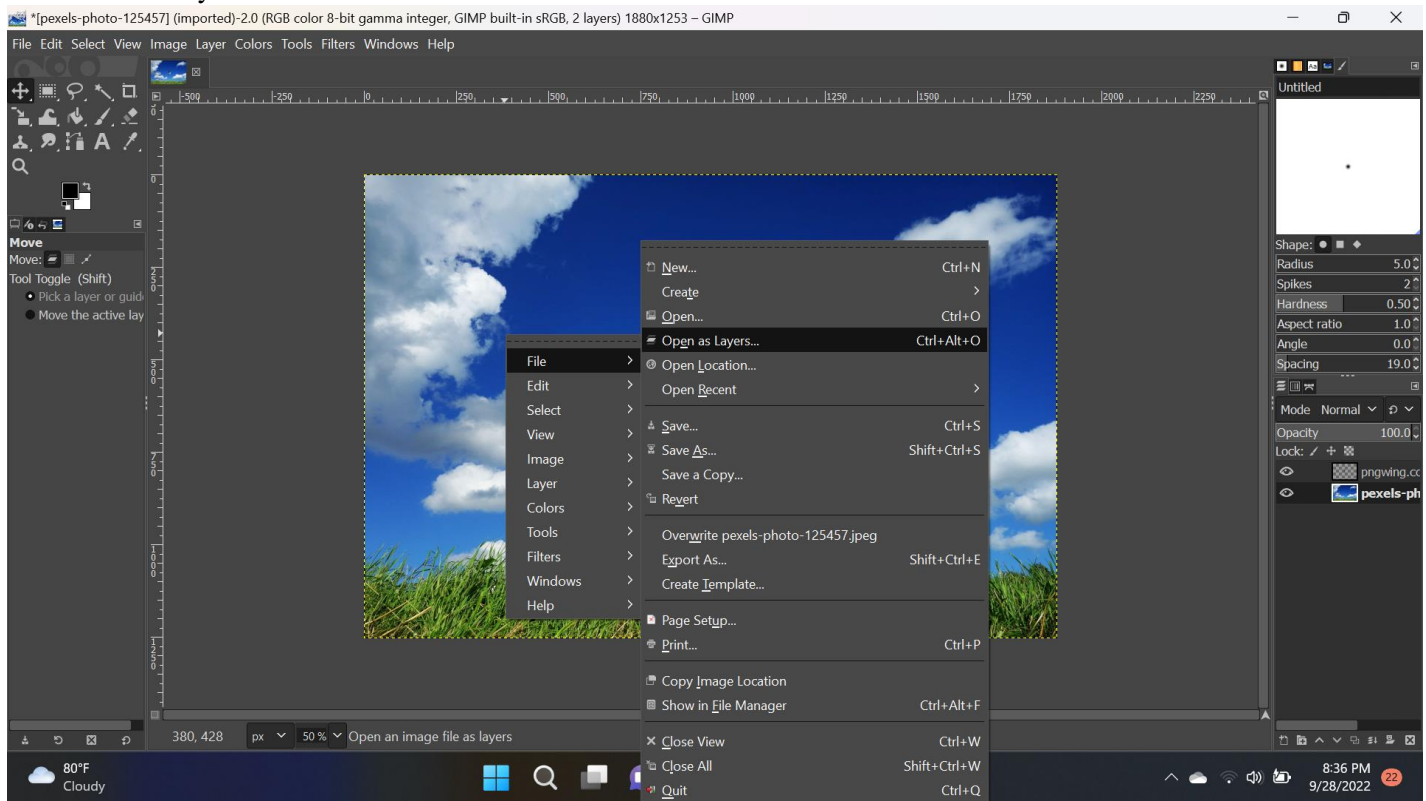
*[pexels-photo-125457] (imported)-2.0 (RGB color 8-bit gamma integer, GIMP built-in sRGB, 2 layers) 1880x1253 – GIMP

File Edit Select View Image Layer Colors Tools Filters Windows Help

-500 -250 0 250 500 750 1000 1250 1500 1750 2000 2250

Move
Move:
Tool Toggle (Shift)
Pick a layer or guid
Move the active lay

File
Edit
Select
View
Image
Layer
Colors
Tools
Filters
Windows
Help

New... Ctrl+N
Create
Open... Ctrl+O
Open as Layers... Ctrl+Alt+O
Open Location...
Open Recent
Save... Ctrl+S
Save As... Shift+Ctrl+S
Save a Copy...
Revert
Overwrite pexels-photo-125457.jpeg
Export As... Shift+Ctrl+E
Create Template...
Page Setup...
Print... Ctrl+P
Copy Image Location
Show in File Manager Ctrl+Alt+F
Close View Ctrl+W
Close All Shift+Ctrl+W
Quit Ctrl+Q

Untitled
Shape:
Radius 5.0
Spikes 2
Hardness 0.50
Aspect ratio 1.0
Angle 0.0
Spacing 19.0
Mode Normal
Opacity 100.0
Lock:
pngwing.cc
pexels-ph

380, 428 px 50 % Open an image file as layers

80°F
Cloudy

8:36 PM
9/28/2022
22